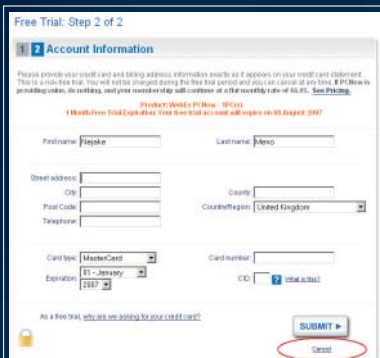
Free Trial: Step 2 of 2

1 2 Account Information

Please provide your credit card and billing address information exactly as it appears on your credit card statement. This is a risk-free trial. You will not be charged during the free trial period and you can cancel at any time. If PCNow is providing value, do nothing, and your membership will continue at a flat monthly rate of $6.95. See Pricing.

Product: WebEx PCNow - 1PC(s)
1 Month Free Trial Expiration: Your free trial account will expire on 08 August 2007

First name: Nejake
Last name: Mexo

Street address:
City:
County:
Post Code:
Country/Region: United Kingdom
Telephone:

Card type: MasterCard
Card number:
Expiration: 01 - January
2007
CID:
? What is this?

As a free trial, why are we asking for your credit card?

SUBMIT ▶

Cancel